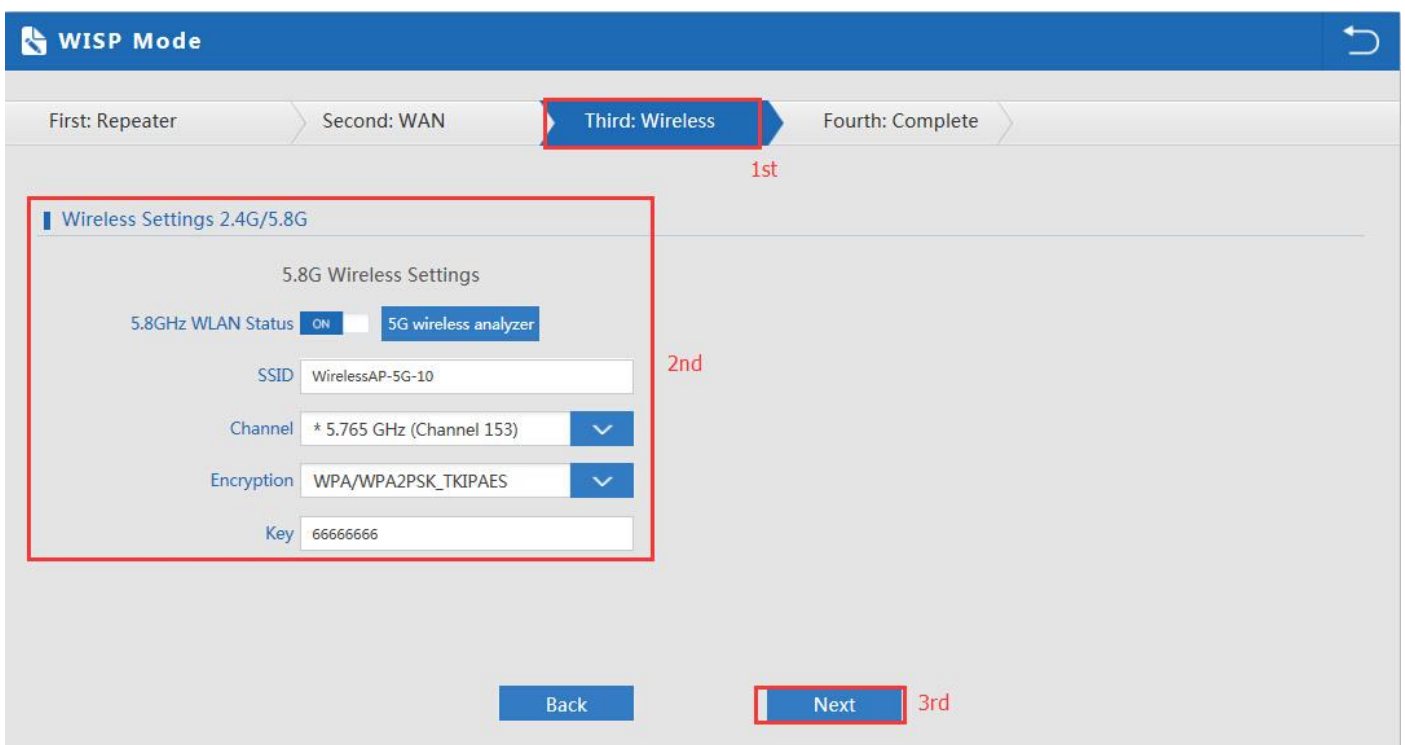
WISP Mode

First: Repeater
Second: WAN
Third: Wireless
Fourth: Complete

1st

Wireless Settings 2.4G/5.8G

5.8G Wireless Settings

5.8GHz WLAN Status ON 5G wireless analyzer

SSID WirelessAP-5G-10

Channel * 5.765 GHz (Channel 153)

Encryption WPA/WPA2PSK_TKIPAES

Key 66666666

2nd

Back
Next
3rd